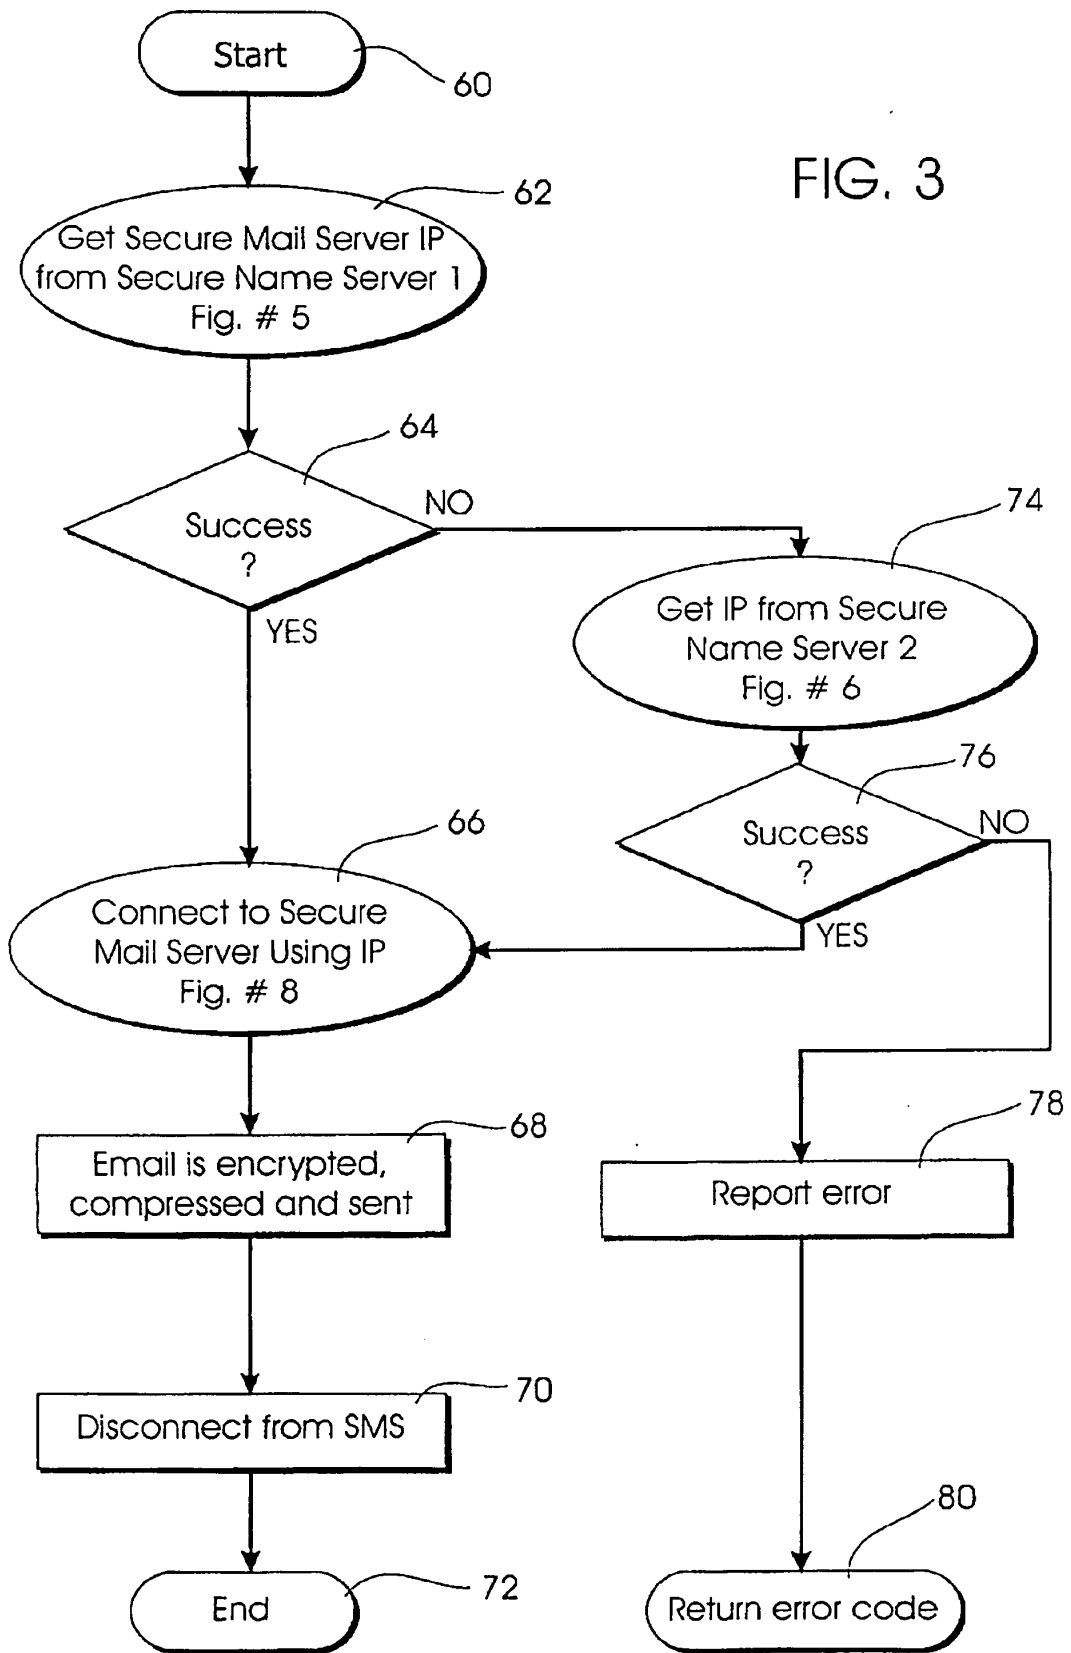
Start
60

FIG. 3

62
Get Secure Mail Server IP from Secure Name Server 1 Fig. # 5

64
Success ?
NO
YES

74
Get IP from Secure Name Server 2 Fig. # 6

76
Success ?
NO
YES

66
Connect to Secure Mail Server Using IP Fig. # 8

68
Email is encrypted, compressed and sent

78
Report error

70
Disconnect from SMS

72
End

80
Return error code